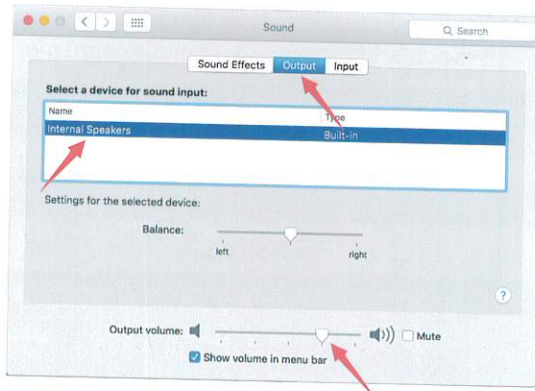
Sound

Search

Sound Effects Output Input

Select a device for sound input:

| Name | Type |
|---|---|
| Internal Speakers | Built-in |

Settings for the selected device:

Balance:

left right

?

Output volume: Mute

Show volume in menu bar